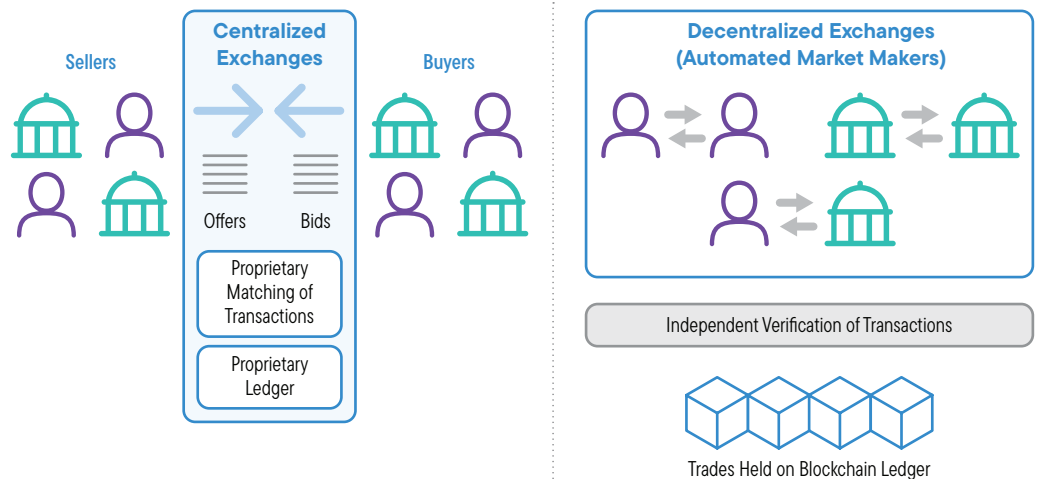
Sellers

Centralized Exchanges

Buyers

Offers

Bids

Proprietary Matching of Transactions

Proprietary Ledger

Decentralized Exchanges (Automated Market Makers)

Independent Verification of Transactions

Trades Held on Blockchain Ledger